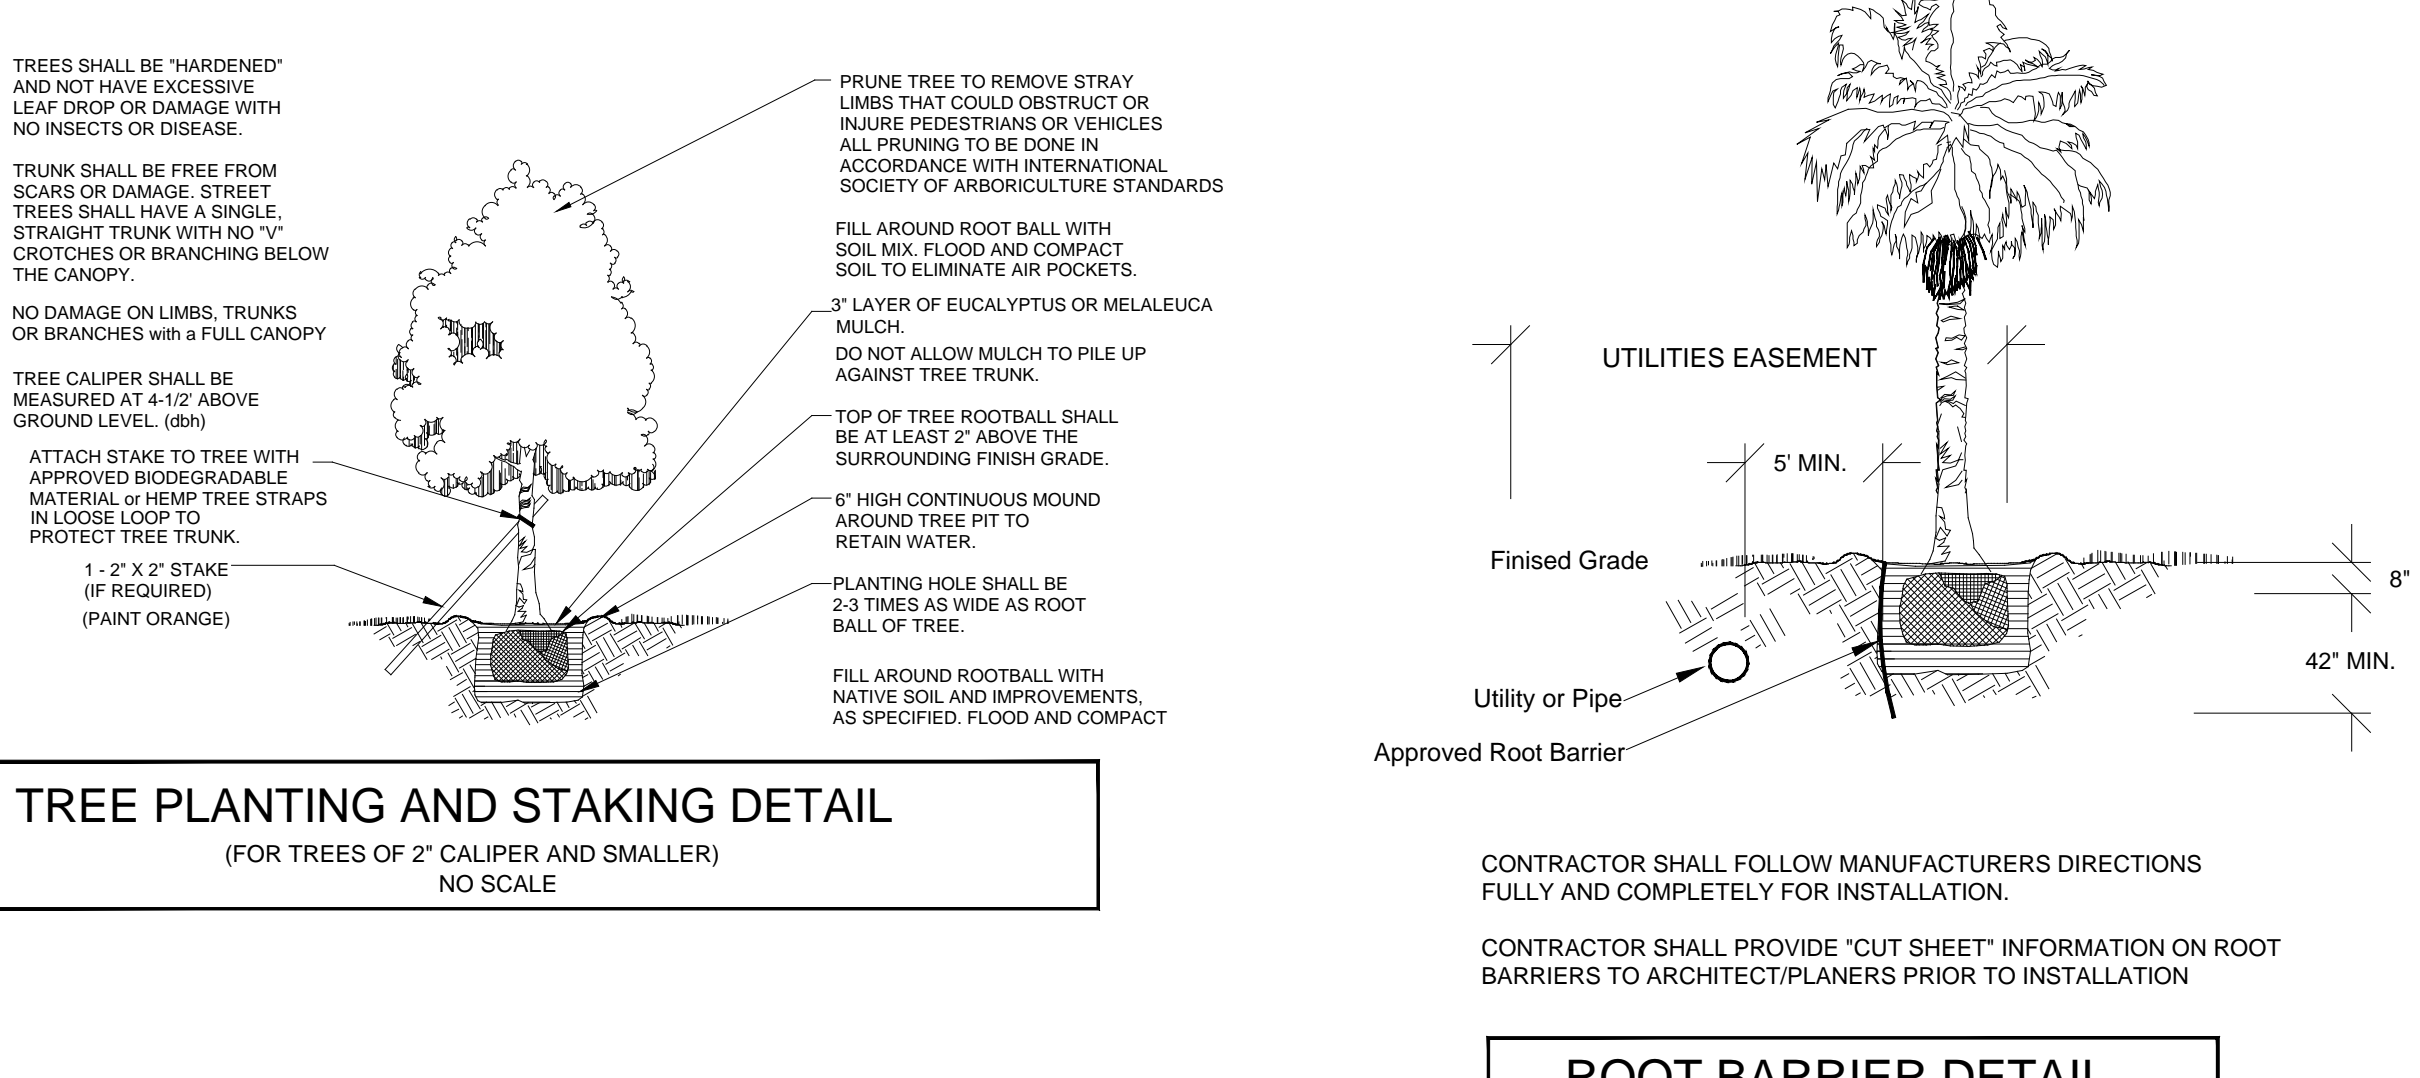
TREES SHALL BE "HARDENED" AND NOT HAVE EXCESSIVE LEAF DROP OR DAMAGE WITH NO INSECTS OR DISEASE.

TRUNK SHALL BE FREE FROM SCARS OR DAMAGE. STREET TREES SHALL HAVE A SINGLE, STRAIGHT TRUNK WITH NO "V" CROTCHES OR BRANCHING BELOW THE CANOPY.

NO DAMAGE ON LIMBS, TRUNKS OR BRANCHES with a FULL CANOPY

TREE CALIPER SHALL BE MEASURED AT 4-1/2' ABOVE GROUND LEVEL. (dbh)

ATTACH STAKE TO TREE WITH APPROVED BIODEGRADABLE MATERIAL or HEMP TREE STRAPS IN LOOSE LOOP TO PROTECT TREE TRUNK.

1 - 2" X 2" STAKE (IF REQUIRED) (PAINT ORANGE)

PRUNE TREE TO REMOVE STRAY LIMBS THAT COULD OBSTRUCT OR INJURE PEDESTRIANS OR VEHICLES ALL PRUNING TO BE DONE IN ACCORDANCE WITH INTERNATIONAL SOCIETY OF ARBORICULTURE STANDARDS

FILL AROUND ROOT BALL WITH SOIL MIX. FLOOD AND COMPACT SOIL TO ELIMINATE AIR POCKETS.

3" LAYER OF EUCALYPTUS OR MELALEUCA MULCH.

DO NOT ALLOW MULCH TO PILE UP AGAINST TREE TRUNK.

TOP OF TREE ROOTBALL SHALL BE AT LEAST 2" ABOVE THE SURROUNDING FINISH GRADE.

6" HIGH CONTINUOUS MOUND AROUND TREE PIT TO RETAIN WATER.

PLANTING HOLE SHALL BE 2-3 TIMES AS WIDE AS ROOT BALL OF TREE.

FILL AROUND ROOTBALL WITH NATIVE SOIL AND IMPROVEMENTS, AS SPECIFIED. FLOOD AND COMPACT

TREE PLANTING AND STAKING DETAIL
(FOR TREES OF 2" CALIPER AND SMALLER)
NO SCALE

UTILITIES EASEMENT

5' MIN.

Finised Grade

8"

42" MIN.

Utility or Pipe

Approved Root Barrier

CONTRACTOR SHALL FOLLOW MANUFACTURERS DIRECTIONS FULLY AND COMPLETELY FOR INSTALLATION.

CONTRACTOR SHALL PROVIDE "CUT SHEET" INFORMATION ON ROOT BARRIERS TO ARCHITECT/PLANERS PRIOR TO INSTALLATION

ROOT BARRIER DETAIL